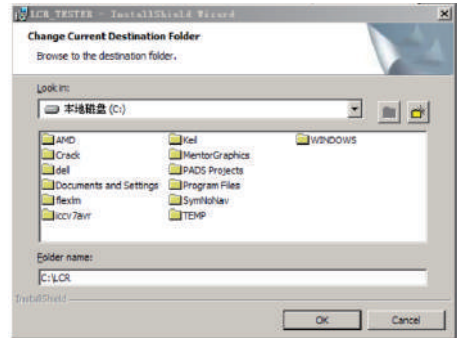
LCR_TESTER - InstallShield Wizard

Change Current Destination Folder
Browse to the destination folder.

Look in:
本地磁盘 (C:)

AMD
Crack
dell
Documents and Settings
flexlm
iccv7avr
Keil
MentorGraphics
PADS Projects
Program Files
SymNoNav
TEMP
WINDOWS

Folder name:
C:\LCR

InstallShield

OK
Cancel